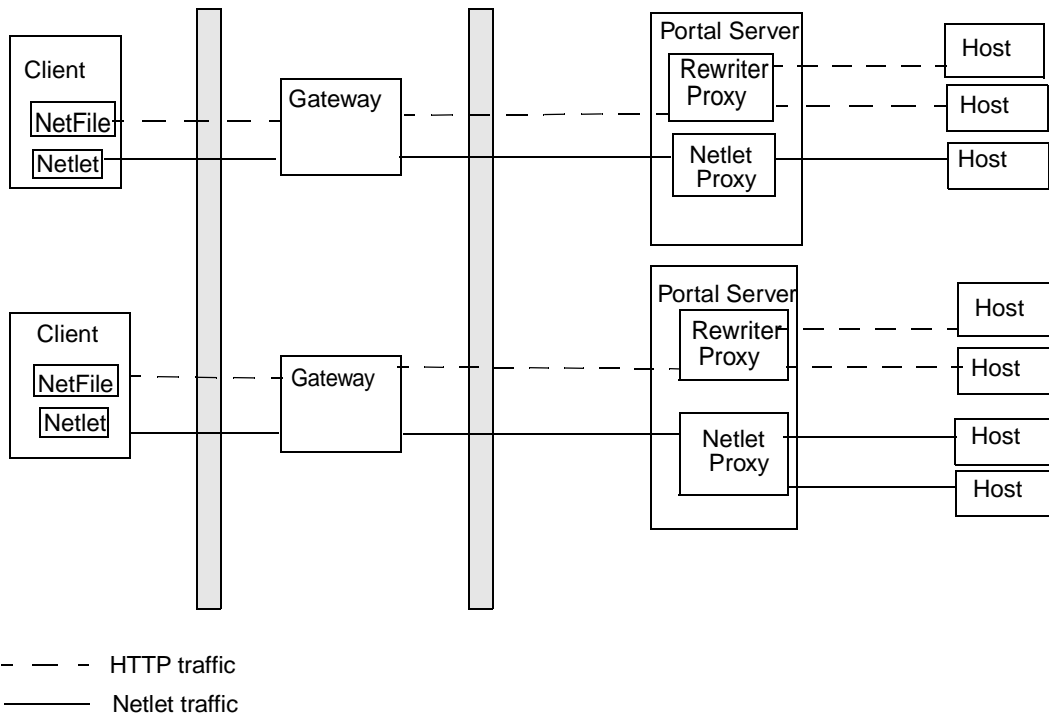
Client

NetFile

Netlet

Gateway

Portal Server

Rewriter Proxy

Netlet Proxy

Host

Host

Host

Client

NetFile

Netlet

Gateway

Portal Server

Rewriter Proxy

Netlet Proxy

Host

Host

Host

Host

HTTP traffic

Netlet traffic